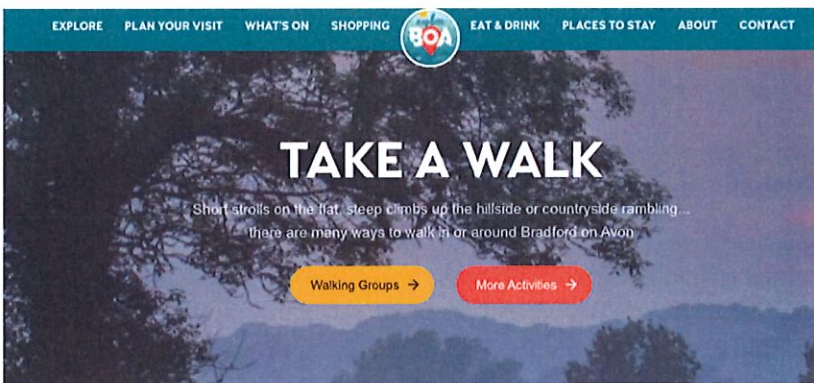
EXPLORE PLAN YOUR VISIT WHAT'S ON SHOPPING BOA EAT & DRINK PLACES TO STAY ABOUT CONTACT

TAKE A WALK

Short strolls on the flat, steep climbs up the hillside or countryside rambling... there are many ways to walk in or around Bradford on Avon

Walking Groups →

More Activities →